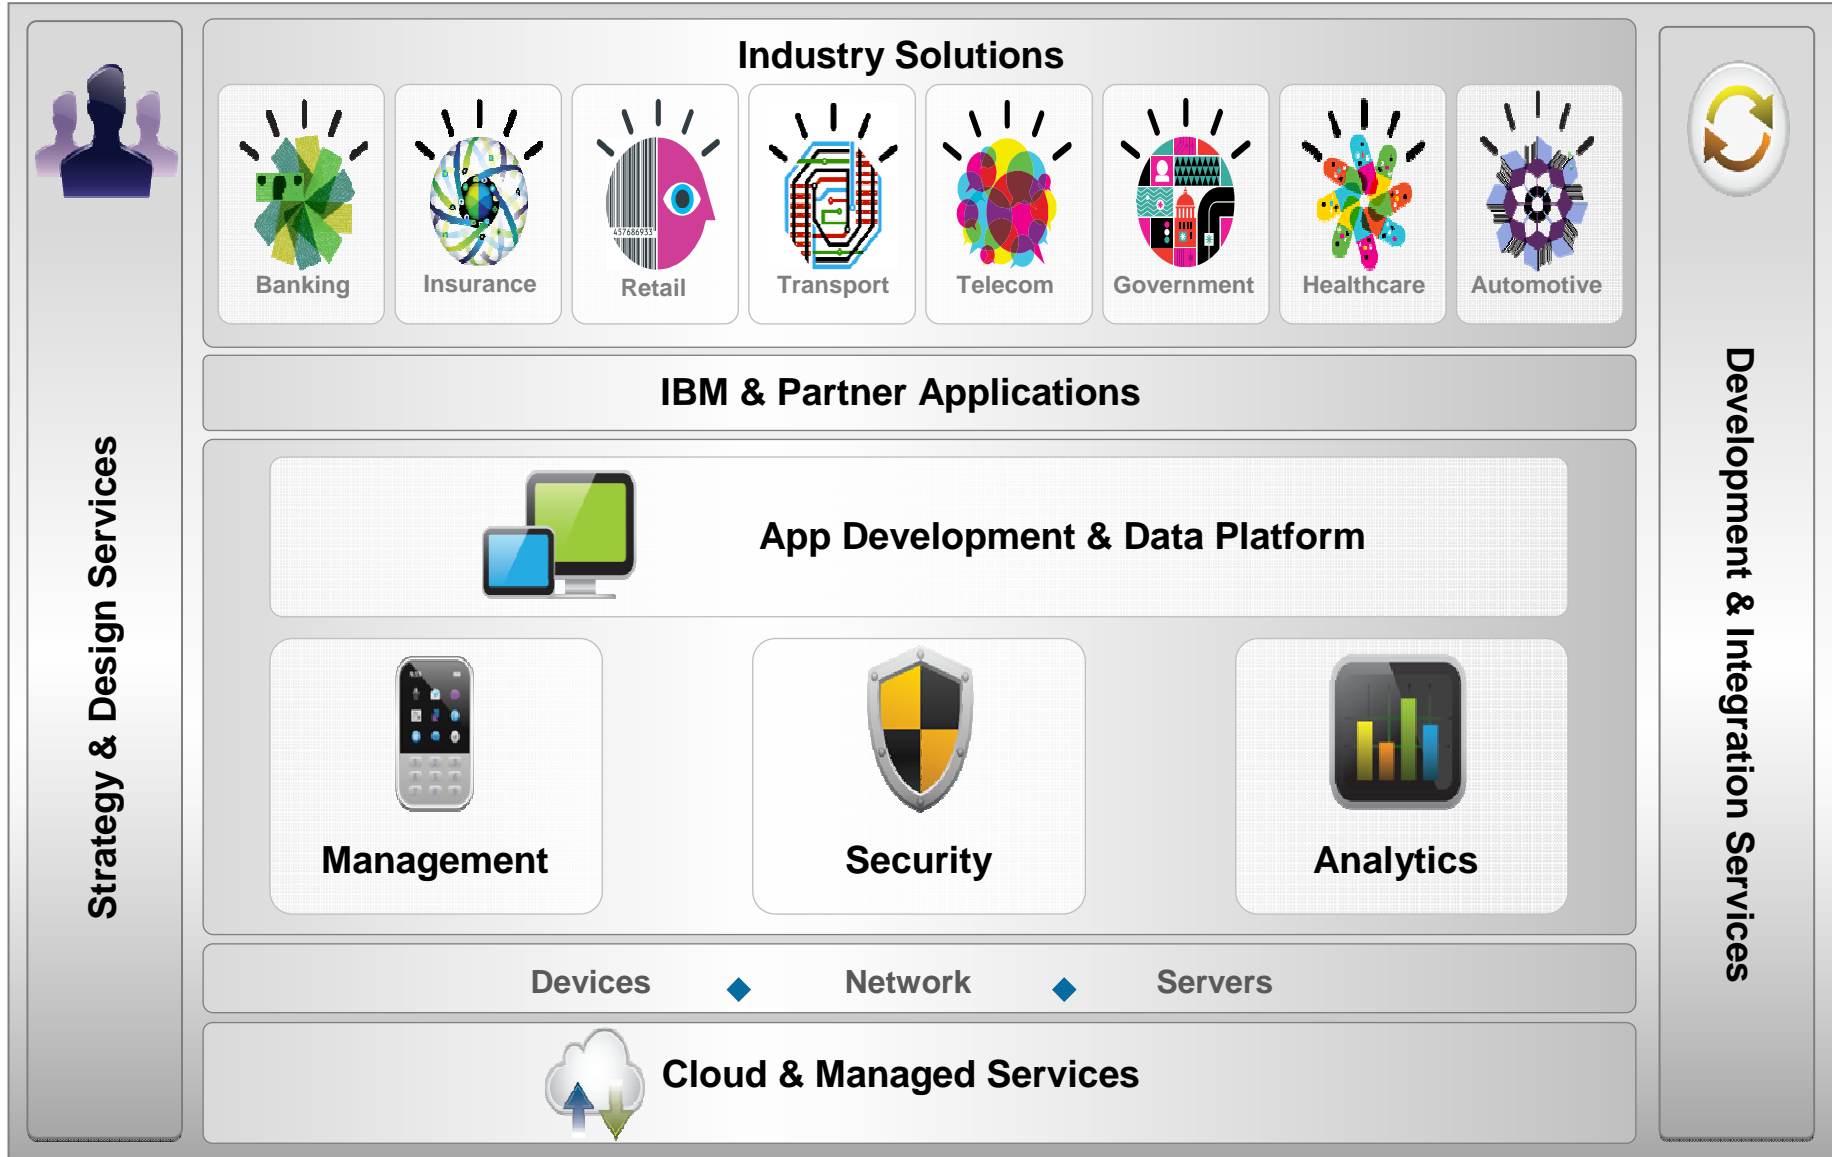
Strategy & Design Services

Industry Solutions

Banking

Insurance

Retail

Transport

Telecom

Government

Healthcare

Automotive

IBM & Partner Applications

App Development & Data Platform

Management

Security

Analytics

Devices ◆ Network ◆ Servers

Cloud & Managed Services

Development & Integration Services